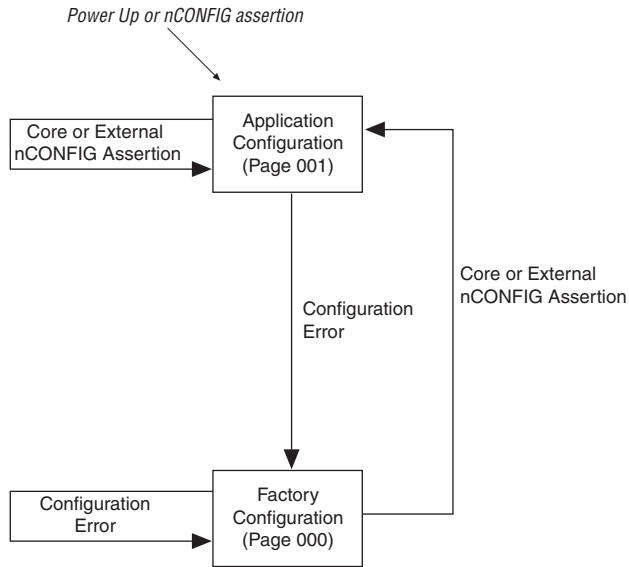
Power Up or nCONFIG assertion

Core or External nCONFIG Assertion

Application Configuration (Page 001)

Configuration Error

Core or External nCONFIG Assertion

Configuration Error

Factory Configuration (Page 000)